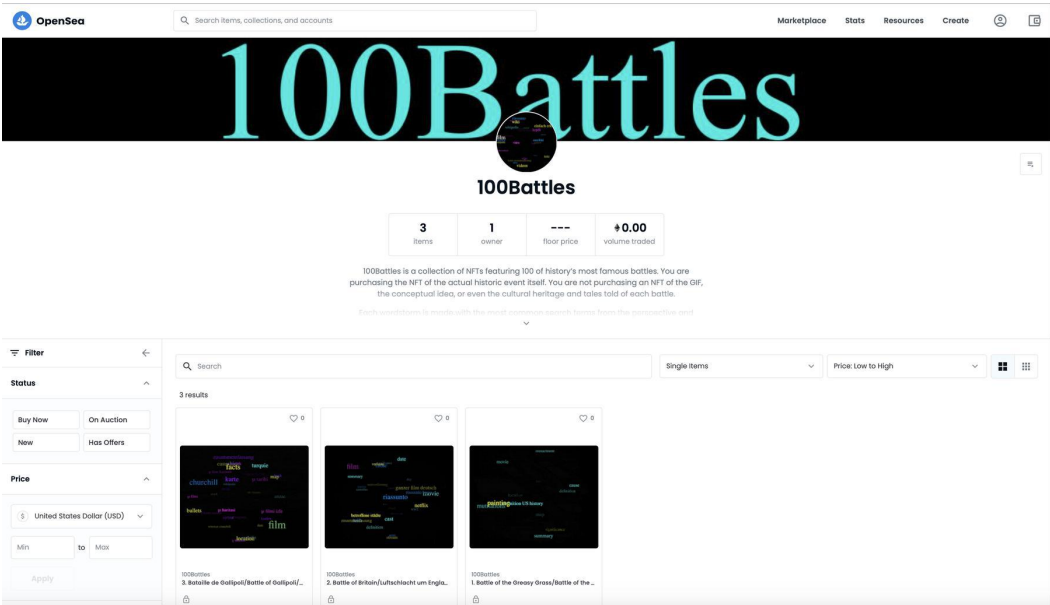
OpenSea

Search items, collections, and accounts

Marketplace Stats Resources Create

100Battles

100Battles

| 3 | 1 | --- | 0.00 |
|---|---|---|---|
| items | owner | floor price | volume traded |

100Battles is a collection of NFTs featuring 100 of history's most famous battles. You are purchasing the NFT of the actual historic event itself. You are not purchasing an NFT of the GIF, the conceptual idea, or even the cultural heritage and tales told of each battle.

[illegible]

Filter

Status

Buy Now On Auction
New Has Offers

Price

United States Dollar (USD)

Min to Max

Apply

Search

Single items

Price: Low to High

3 results

0

0

0

churchill facts film bullets location

film movie cast netflix

painting

100Battles
3. Bataille de Gallipoli/Battle of Gallipoli/...

100Battles
2. Battle of Britain/Luftschlacht um Engla...

100Battles
1. Battle of the Greasy Grass/Battle of the ...